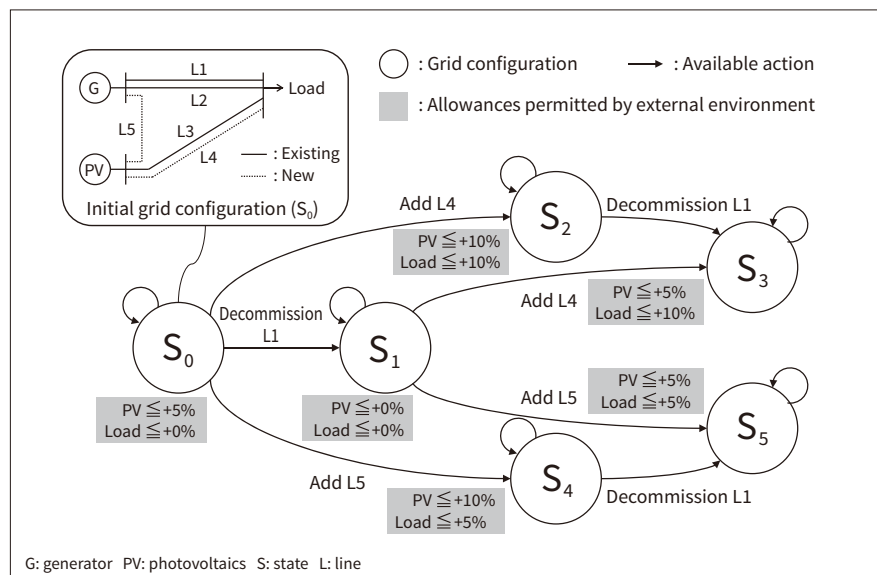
G
L1
Load
L2
L5
L3
L4
PV
— : Existing
······ : New
Initial grid configuration ($S_0$)

: Grid configuration
: Available action
: Allowances permitted by external environment

Add L4
$S_2$
Decommission L1
PV $\leqq$+10%
Load $\leqq$+10%
$S_3$
Add L4
PV $\leqq$+5%
Load $\leqq$+10%
Decommission L1
$S_0$
$S_1$
Add L5
PV $\leqq$+5%
Load $\leqq$+5%
$S_5$
PV $\leqq$+5%
Load $\leqq$+0%
PV $\leqq$+0%
Load $\leqq$+0%
$S_4$
Add L5
PV $\leqq$+10%
Load $\leqq$+5%
Decommission L1

G: generator PV: photovoltaics S: state L: line